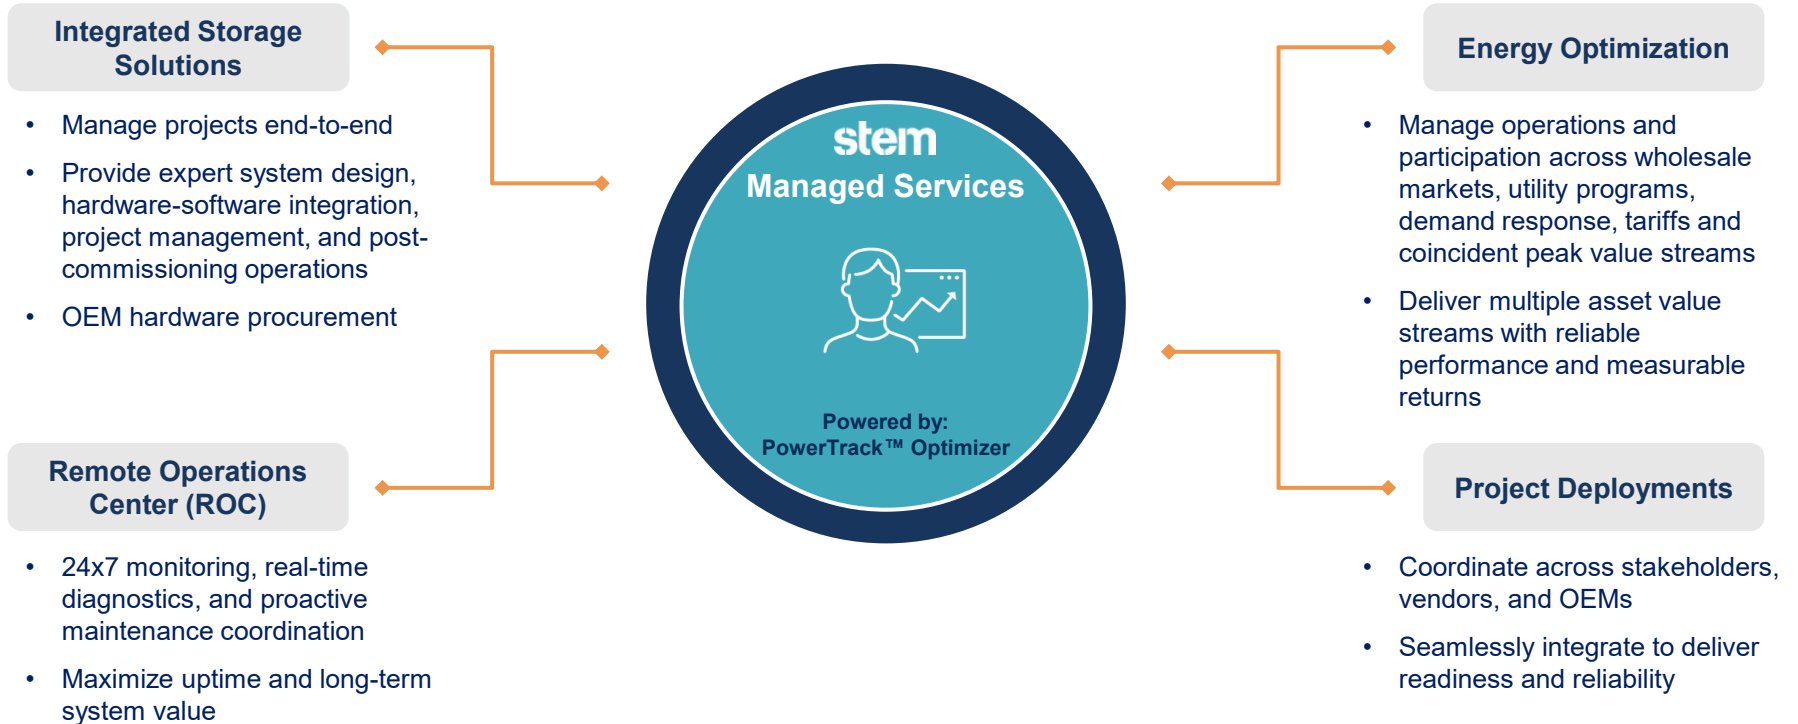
Integrated Storage Solutions

- Manage projects end-to-end
- Provide expert system design, hardware-software integration, project management, and post-commissioning operations
- OEM hardware procurement

Remote Operations Center (ROC)

- 24x7 monitoring, real-time diagnostics, and proactive maintenance coordination
- Maximize uptime and long-term system value

stem
Managed Services

Powered by:
PowerTrack™ Optimizer

Energy Optimization

- Manage operations and participation across wholesale markets, utility programs, demand response, tariffs and coincident peak value streams
- Deliver multiple asset value streams with reliable performance and measurable returns

Project Deployments

- Coordinate across stakeholders, vendors, and OEMs
- Seamlessly integrate to deliver readiness and reliability